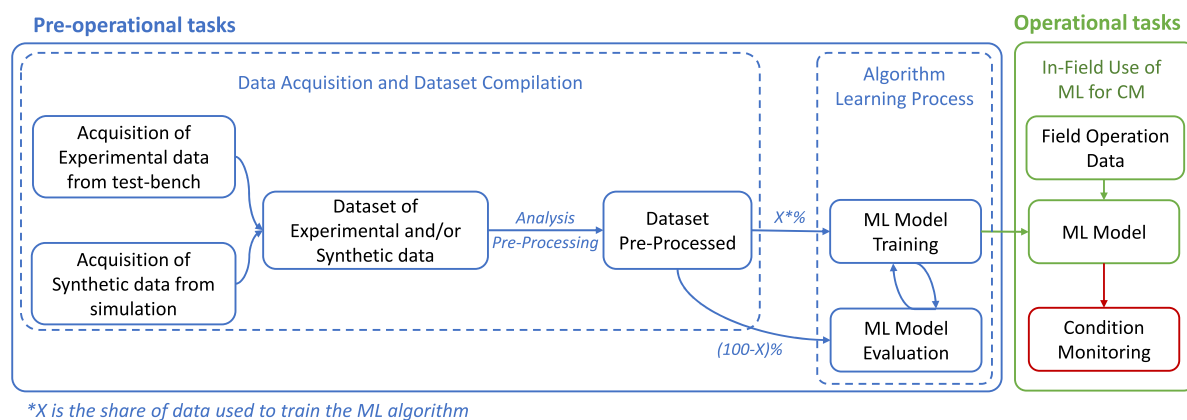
Pre-operational tasks

Data Acquisition and Dataset Compilation

Acquisition of Experimental data from test-bench

Acquisition of Synthetic data from simulation

Dataset of Experimental and/or Synthetic data

Analysis
Pre-Processing

Dataset Pre-Processed

X*%

(100-X)%

Algorithm Learning Process

ML Model Training

ML Model Evaluation

Operational tasks

In-Field Use of ML for CM

Field Operation Data

ML Model

Condition Monitoring

*X is the share of data used to train the ML algorithm